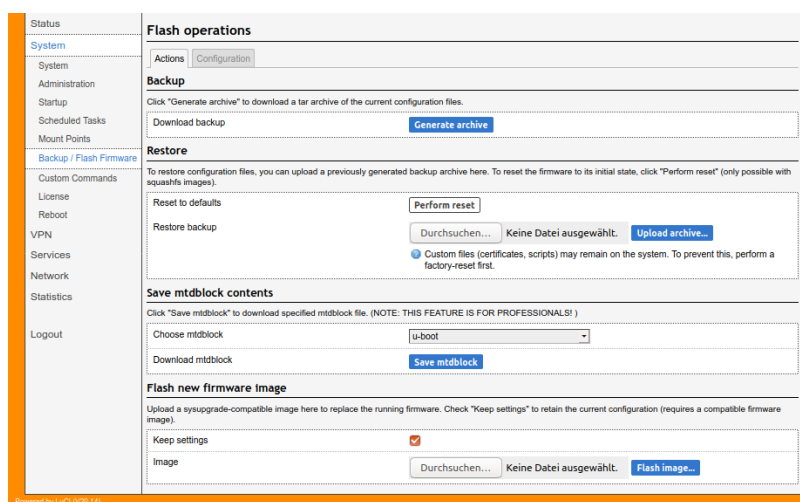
Status
System
System
Administration
Startup
Scheduled Tasks
Mount Points
Backup / Flash Firmware
Custom Commands
License
Reboot
VPN
Services
Network
Statistics
Logout

Flash operations

Actions Configuration

Backup

Click "Generate archive" to download a tar archive of the current configuration files.

Download backup Generate archive

Restore

To restore configuration files, you can upload a previously generated backup archive here. To reset the firmware to its initial state, click "Perform reset" (only possible with squashfs images).

Reset to defaults Perform reset

Restore backup Durchsuchen... Keine Datei ausgewählt. Upload archive...

Custom files (certificates, scripts) may remain on the system. To prevent this, perform a factory-reset first.

Save mtdblock contents

Click "Save mtdblock" to download specified mtdblock file. (NOTE: THIS FEATURE IS FOR PROFESSIONALS! )

Choose mtdblock u-boot

Download mtdblock Save mtdblock

Flash new firmware image

Upload a sysupgrade-compatible image here to replace the running firmware. Check "Keep settings" to retain the current configuration (requires a compatible firmware image).

Keep settings

Image Durchsuchen... Keine Datei ausgewählt. Flash image...

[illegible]